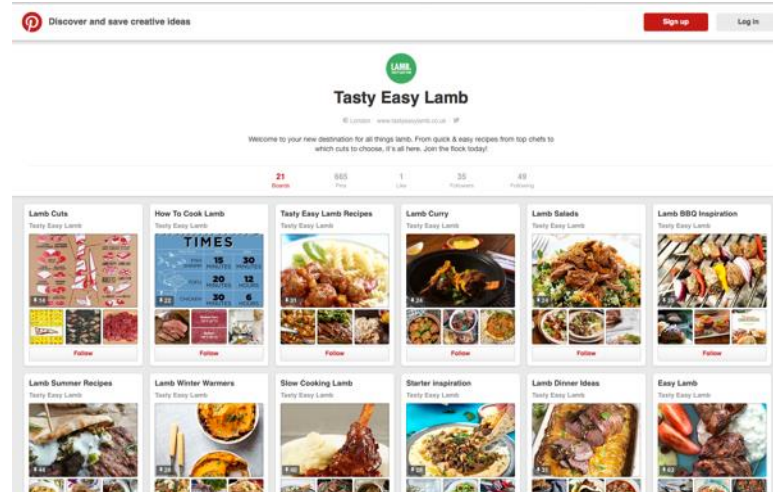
Discover and save creative ideas

Sign up

Log in

LAMB

Tasty Easy Lamb

London www.tastyeasylamb.co.uk

Welcome to your new destination for all things lamb. From quick & easy recipes from top chefs to which cuts to choose, it's all here. Join the flock today!

21 Boards

665 Pins

1 Like

35 Followers

49 Following

Lamb Cuts
Tasty Easy Lamb
Follow

How To Cook Lamb
Tasty Easy Lamb
TIMES
30 MINUTES
15 MINUTES
20 MINUTES
12 HOURS
30 MINUTES
6 HOURS
Follow

Tasty Easy Lamb Recipes
Tasty Easy Lamb
Follow

Lamb Curry
Tasty Easy Lamb
Follow

Lamb Salads
Tasty Easy Lamb
Follow

Lamb BBQ Inspiration
Tasty Easy Lamb
Follow

Lamb Summer Recipes
Tasty Easy Lamb

Lamb Winter Warmers
Tasty Easy Lamb

Slow Cooking Lamb
Tasty Easy Lamb

Starter inspiration
Tasty Easy Lamb

Lamb Dinner Ideas
Tasty Easy Lamb

Easy Lamb
Tasty Easy Lamb